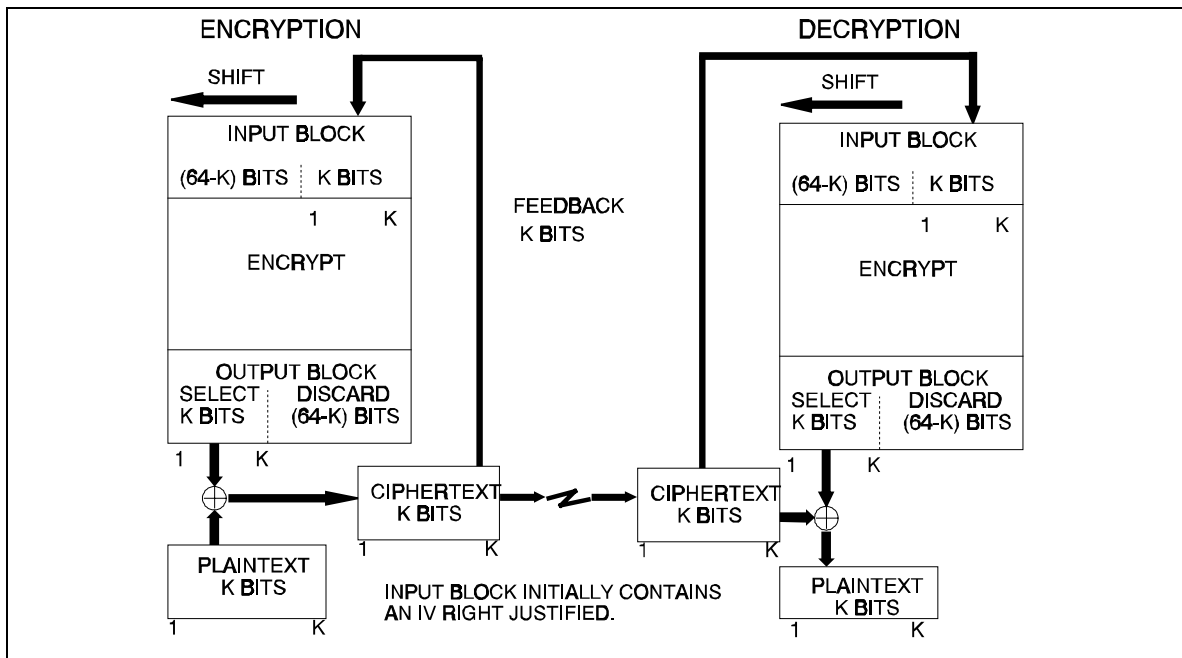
ENCRYPTION

SHIFT

INPUT BLOCK

(64-K) BITS | K BITS

1 K

ENCRYPT

OUTPUT BLOCK

SELECT K BITS

DISCARD (64-K) BITS

1 K

PLAINTEXT K BITS

1 K

FEEDBACK K BITS

CIPHERTEXT K BITS

1 K

INPUT BLOCK INITIALLY CONTAINS AN IV RIGHT JUSTIFIED.

DECRYPTION

SHIFT

INPUT BLOCK

(64-K) BITS | K BITS

1 K

ENCRYPT

OUTPUT BLOCK

SELECT K BITS

DISCARD (64-K) BITS

1 K

CIPHERTEXT K BITS

1 K

PLAINTEXT K BITS

1 K